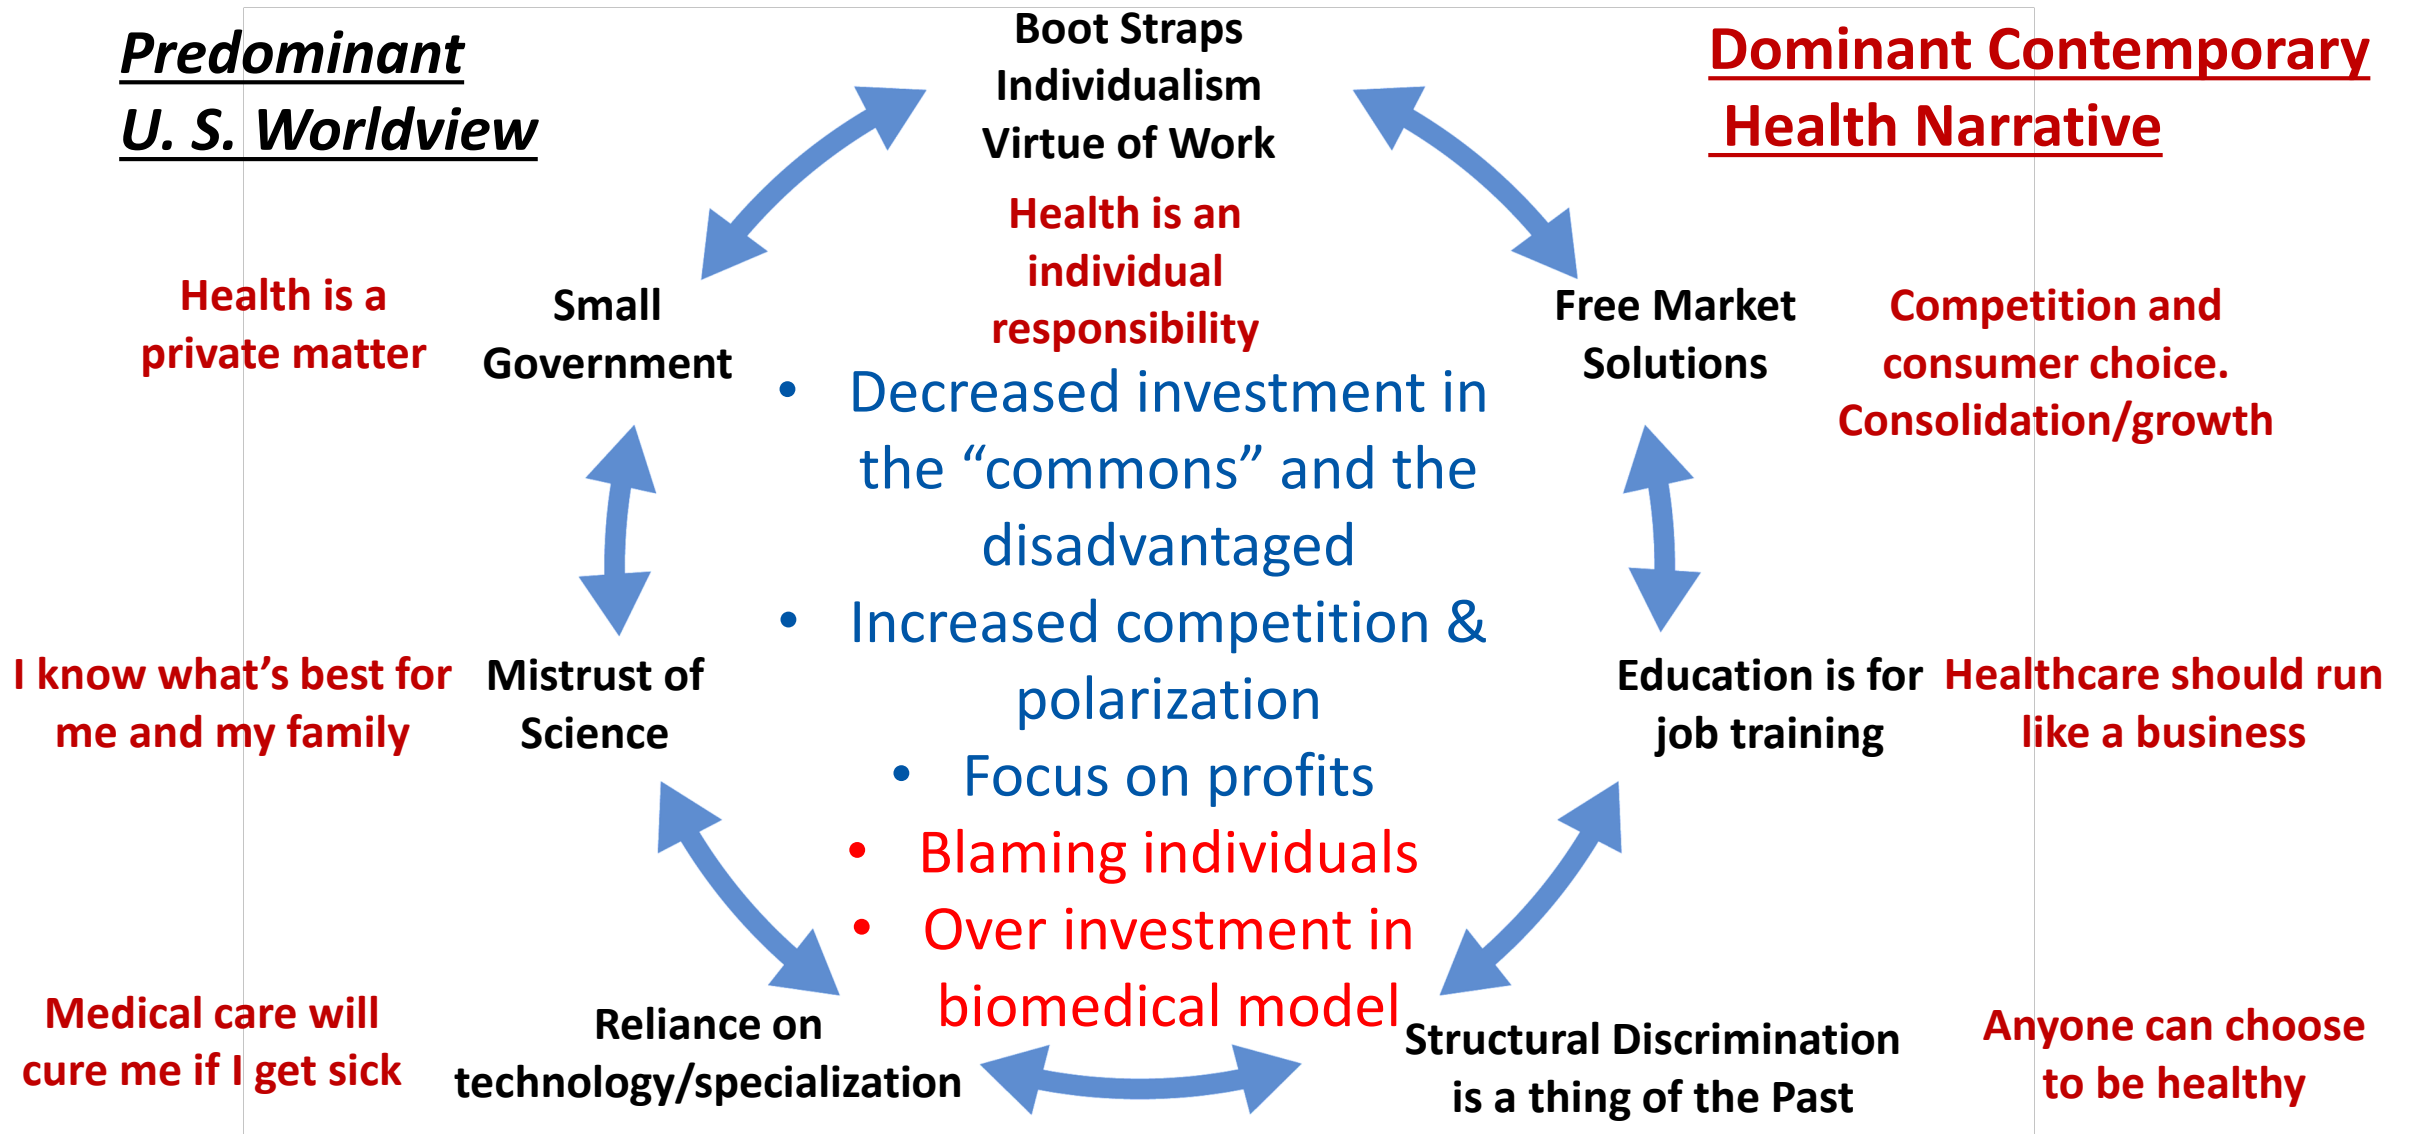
Predominant U. S. Worldview

Dominant Contemporary Health Narrative

Boot Straps Individualism Virtue of Work

Health is an individual responsibility

Small Government

Health is a private matter

Free Market Solutions

Competition and consumer choice. Consolidation/growth

- Decreased investment in the "commons" and the disadvantaged
- Increased competition & polarization
- Focus on profits
- Blaming individuals
- Over investment in biomedical model

I know what's best for me and my family

Mistrust of Science

Education is for job training

Healthcare should run like a business

Medical care will cure me if I get sick

Reliance on technology/specialization

Structural Discrimination is a thing of the Past

Anyone can choose to be healthy